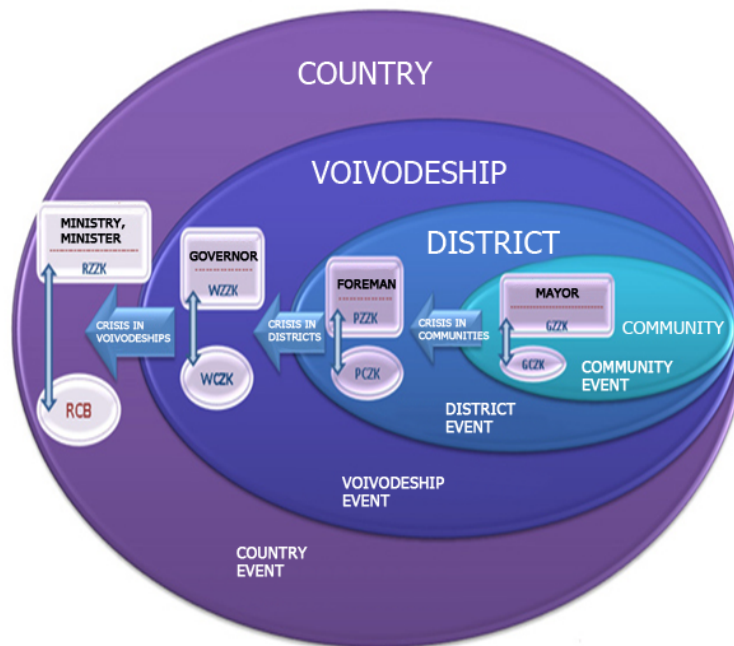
COUNTRY

VOIVODESHIP

DISTRICT

MINISTRY, MINISTER
RZZK

RCB

CRISIS IN VOIVODESHIPS

GOVERNOR
WZZK

WCZK

CRISIS IN DISTRICTS

FOREMAN
PZZK

PCZK

CRISIS IN COMMUNITIES

MAYOR
GZZK

GCZK

COMMUNITY

COMMUNITY EVENT

DISTRICT EVENT

VOIVODESHIP EVENT

COUNTRY EVENT